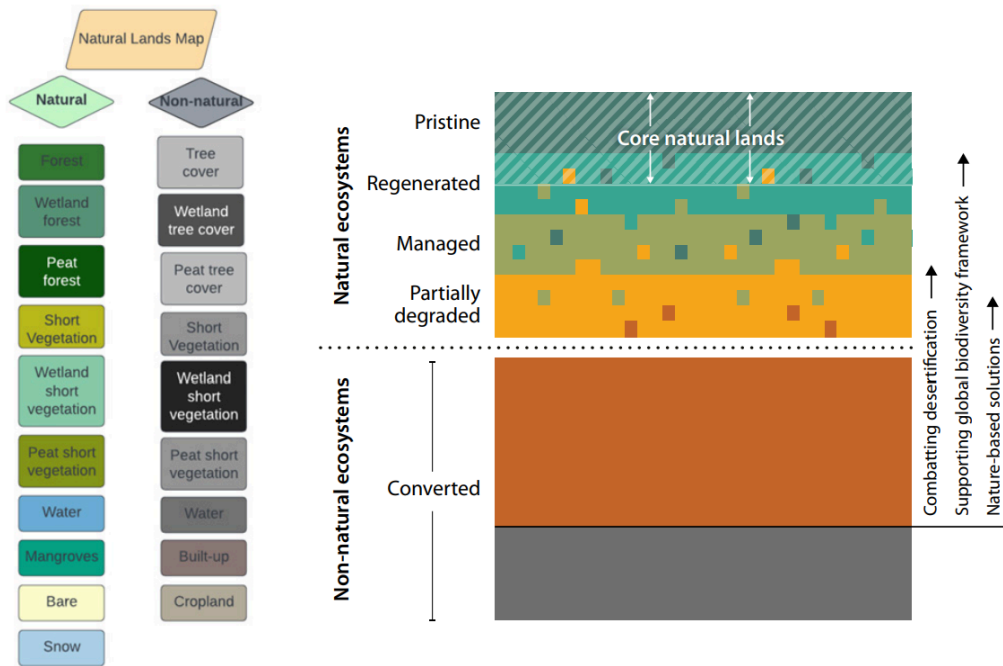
Natural Lands Map

Natural

Forest

Wetland forest

Peat forest

Short Vegetation

Wetland short vegetation

Peat short vegetation

Water

Mangroves

Bare

Snow

Non-natural

Tree cover

Wetland tree cover

Peat tree cover

Short Vegetation

Wetland short vegetation

Peat short vegetation

Water

Built-up

Cropland

Natural ecosystems

Pristine

Core natural lands

Regenerated

Managed

Partially degraded

Non-natural ecosystems

Converted

Combatting desertification

Supporting global biodiversity framework

Nature-based solutions